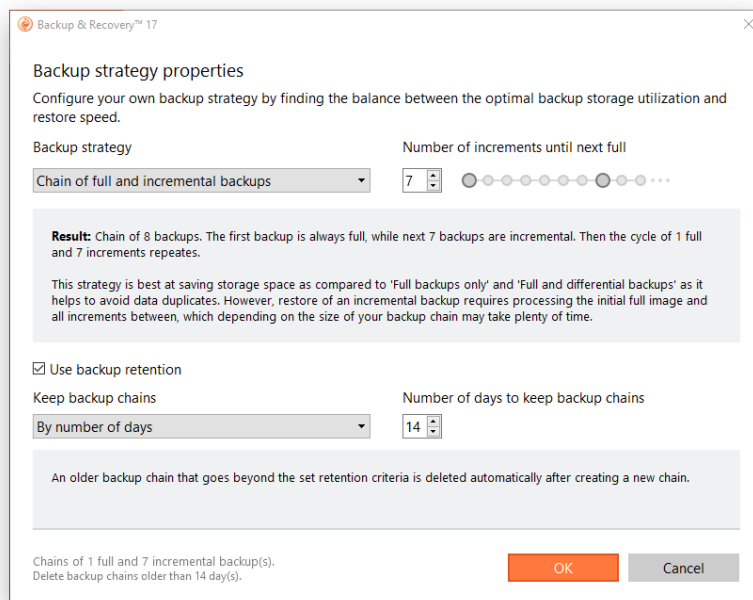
Backup & Recovery™ 17

Backup strategy properties

Configure your own backup strategy by finding the balance between the optimal backup storage utilization and restore speed.

Backup strategy

Chain of full and incremental backups

Number of increments until next full

7

**Result:** Chain of 8 backups. The first backup is always full, while next 7 backups are incremental. Then the cycle of 1 full and 7 increments repeates.

This strategy is best at saving storage space as compared to 'Full backups only' and 'Full and differential backups' as it helps to avoid data duplicates. However, restore of an incremental backup requires processing the initial full image and all increments between, which depending on the size of your backup chain may take plenty of time.

☑ Use backup retention

Keep backup chains

By number of days

Number of days to keep backup chains

14

An older backup chain that goes beyond the set retention criteria is deleted automatically after creating a new chain.

Chains of 1 full and 7 incremental backup(s).
Delete backup chains older than 14 day(s).

OK

Cancel